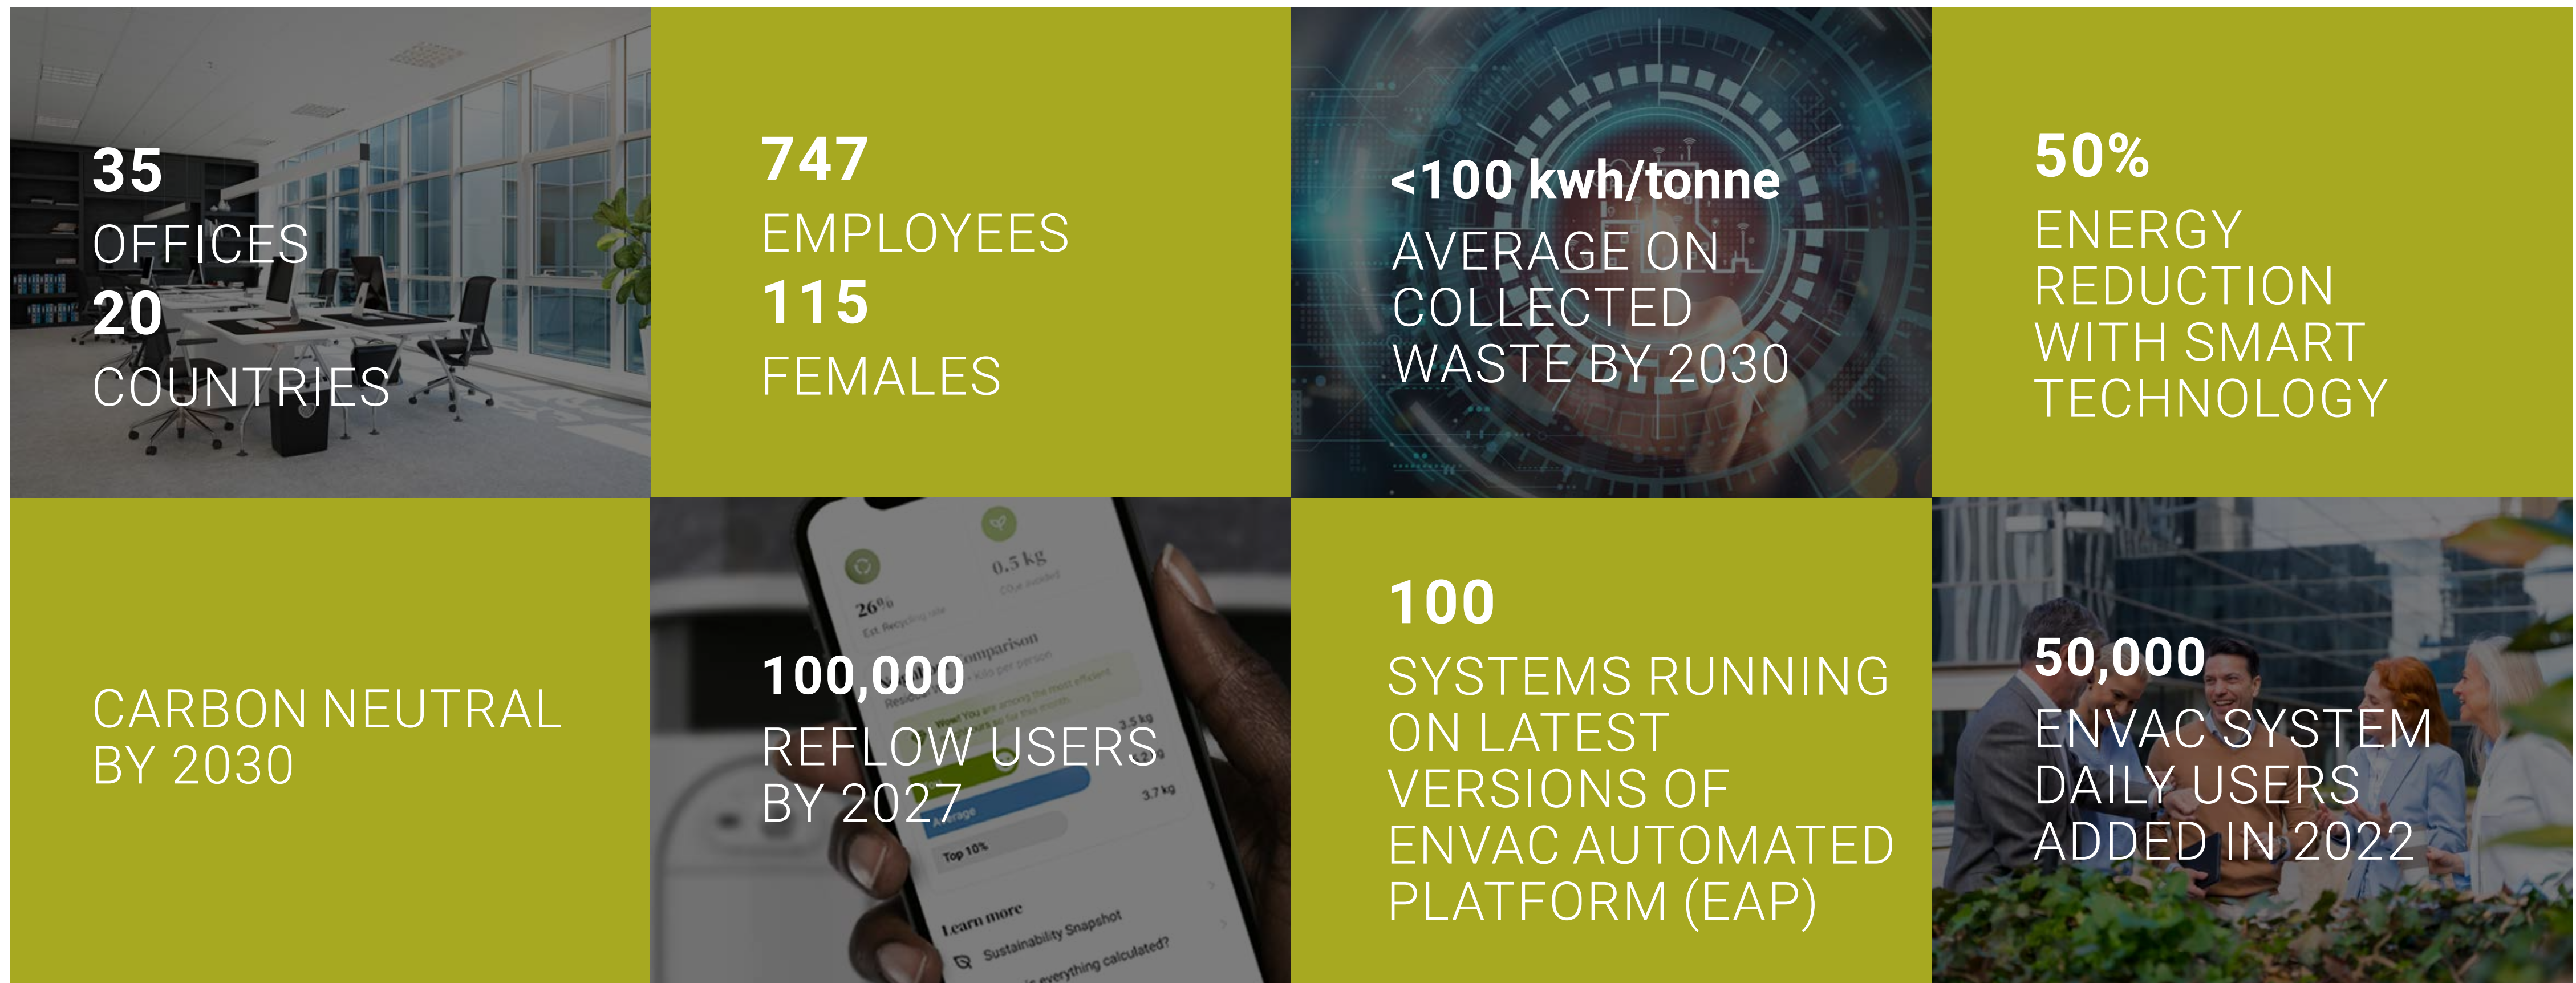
35
OFFICES
20
COUNTRIES

747
EMPLOYEES
115
FEMALES

<100 kwh/tonne
AVERAGE ON COLLECTED WASTE BY 2030

50%
ENERGY REDUCTION WITH SMART TECHNOLOGY

CARBON NEUTRAL BY 2030

100,000
REFLOW USERS BY 2027

100
SYSTEMS RUNNING ON LATEST VERSIONS OF ENVAC AUTOMATED PLATFORM (EAP)

50,000
ENVAC SYSTEM DAILY USERS ADDED IN 2022